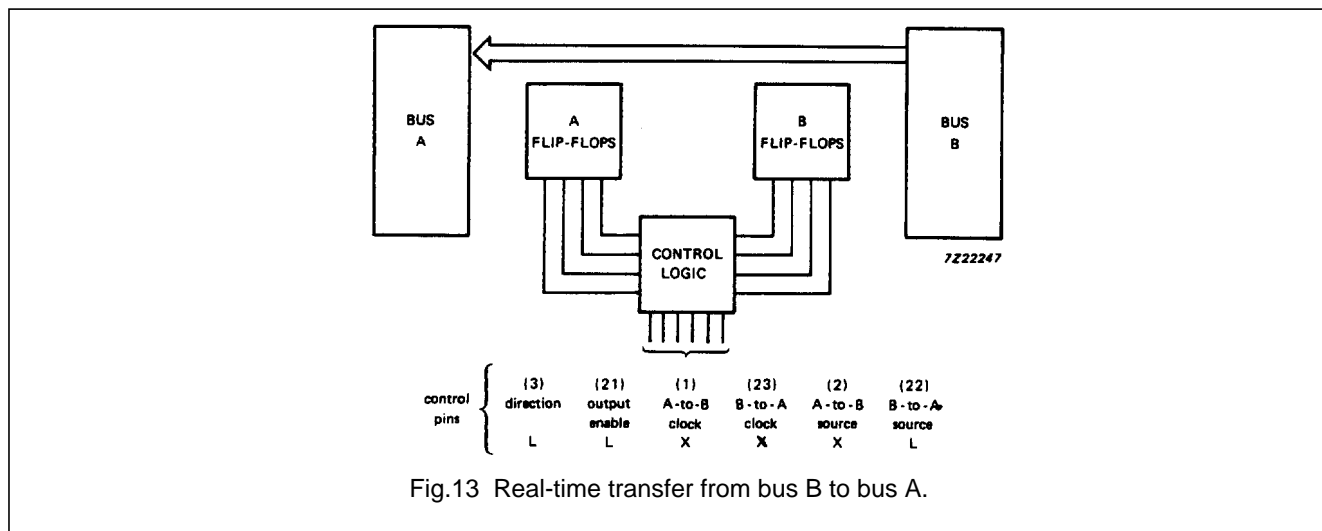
BUS A

A FLIP-FLOPS

B FLIP-FLOPS

BUS B

CONTROL LOGIC

7Z22247

control pins

| (3) direction | (21) output enable | (1) A-to-B clock | (23) B-to-A clock | (2) A-to-B source | (22) B-to-A source |
|---|---|---|---|---|---|
| L | L | X | X | X | L |

Fig.13 Real-time transfer from bus B to bus A.